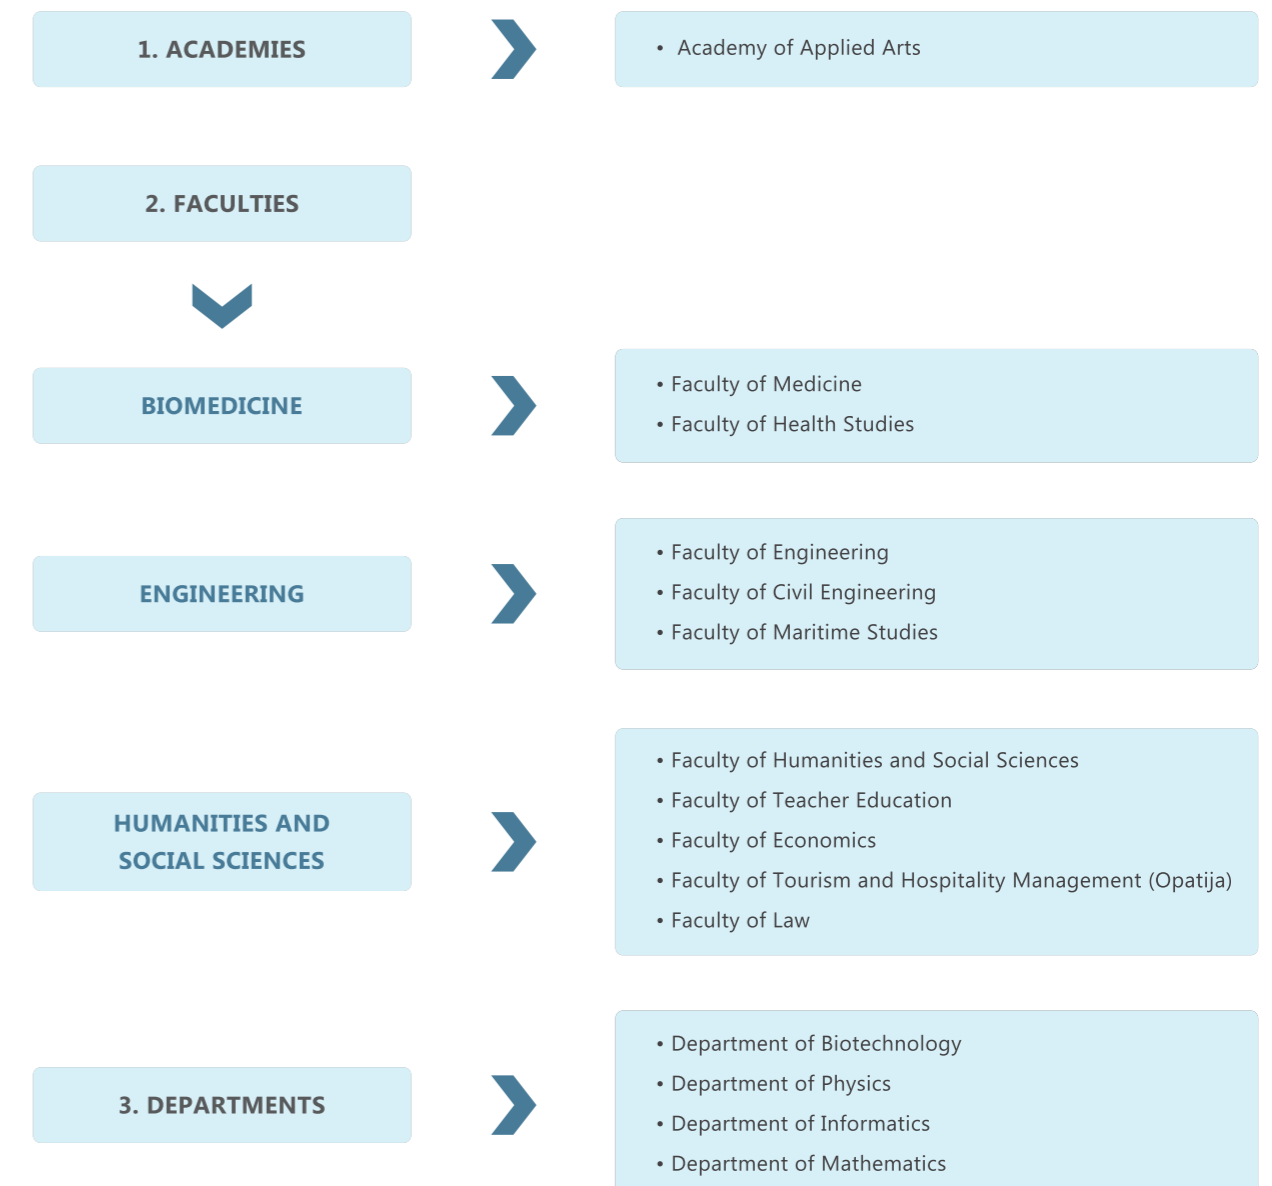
1. ACADEMIES

• Academy of Applied Arts

2. FACULTIES

BIOMEDICINE

• Faculty of Medicine
• Faculty of Health Studies

ENGINEERING

• Faculty of Engineering
• Faculty of Civil Engineering
• Faculty of Maritime Studies

HUMANITIES AND SOCIAL SCIENCES

• Faculty of Humanities and Social Sciences
• Faculty of Teacher Education
• Faculty of Economics
• Faculty of Tourism and Hospitality Management (Opatija)
• Faculty of Law

3. DEPARTMENTS

• Department of Biotechnology
• Department of Physics
• Department of Informatics
• Department of Mathematics